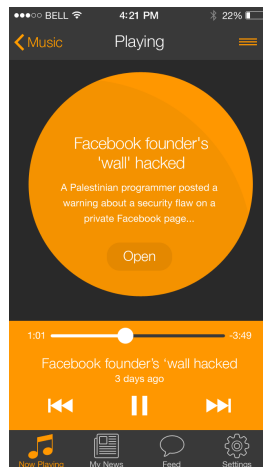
●●●○○ BELL 4:21 PM 22%

Music Playing

Facebook founder's 'wall' hacked

A Palestinian programmer posted a warning about a security flaw on a private Facebook page...

Open

1:01 -3:49

Facebook founder's 'wall hacked

3 days ago

Now Playing My News Feed Settings